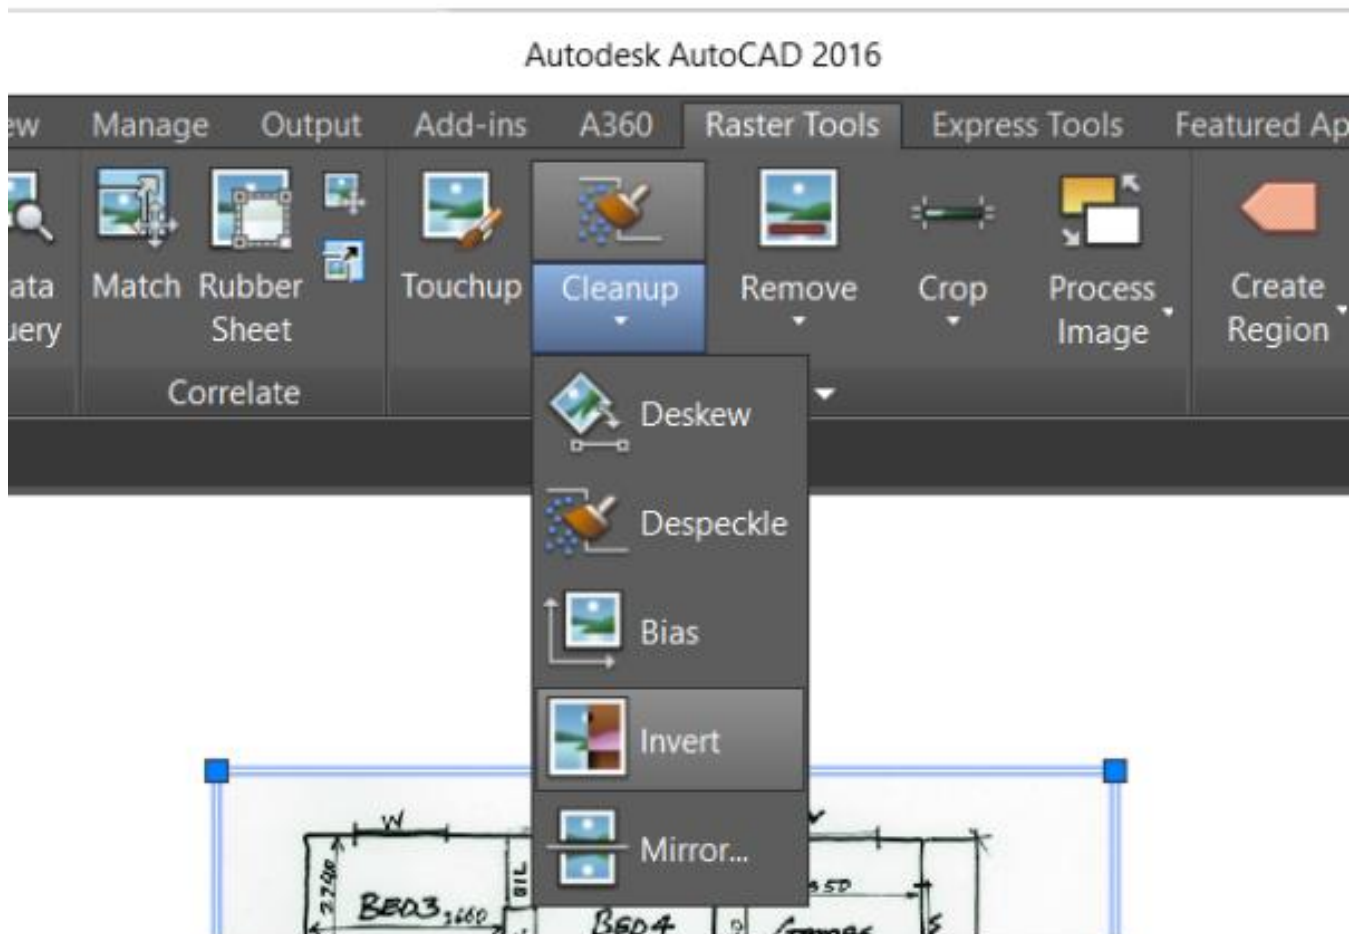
Autodesk AutoCAD 2016

ew Manage Output Add-ins A360 Raster Tools Express Tools Featured Ap

ata uery Match Rubber Sheet Touchup Cleanup Remove Crop Process Image Create Region

Correlate

Deskew
Despeckle
Bias
Invert
Mirror...

W
BED3
BED4